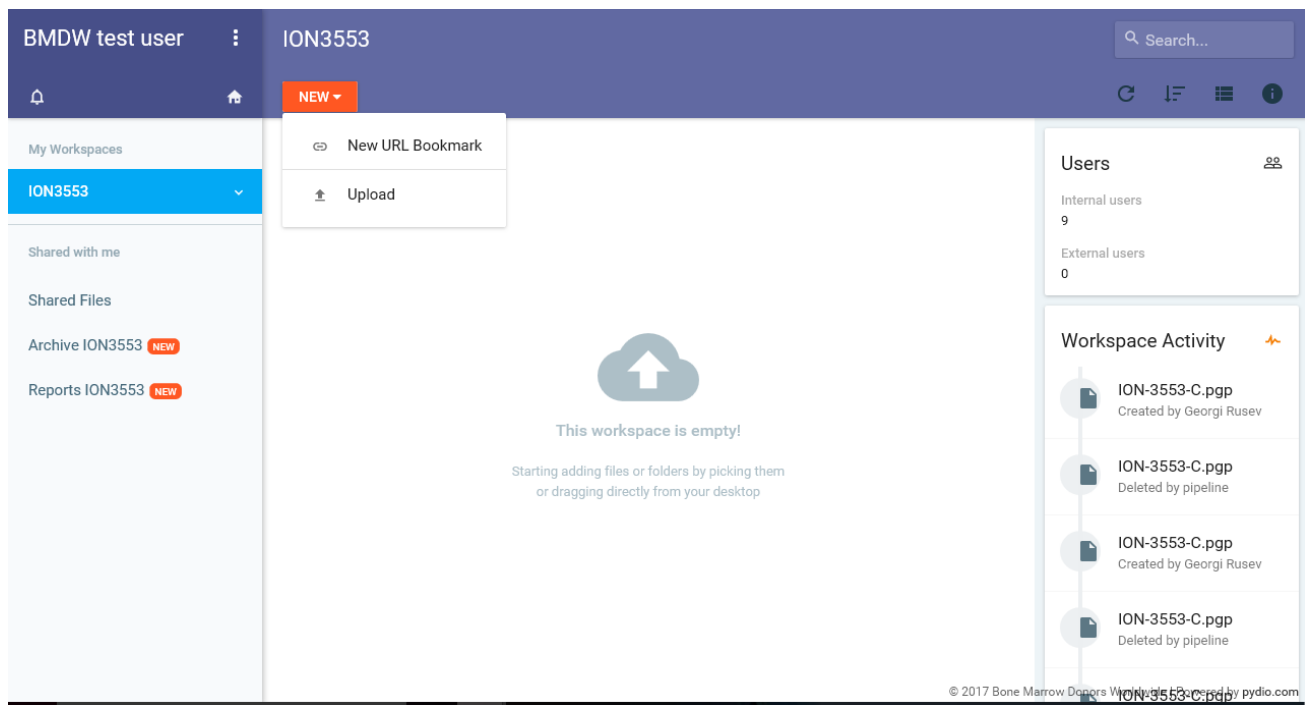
BMDW test user

ION3553

Search...

NEW

New URL Bookmark

Upload

My Workspaces

ION3553

Shared with me

Shared Files

Archive ION3553 NEW

Reports ION3553 NEW

This workspace is empty!

Starting adding files or folders by picking them or dragging directly from your desktop

Users

Internal users
9

External users
0

Workspace Activity

ION-3553-C.pgp
Created by Georgi Rusev

ION-3553-C.pgp
Deleted by pipeline

ION-3553-C.pgp
Created by Georgi Rusev

ION-3553-C.pgp
Deleted by pipeline

ION-3553-C.pgp

© 2017 Bone Marrow Donors Worldwide | Powered by pydio.com